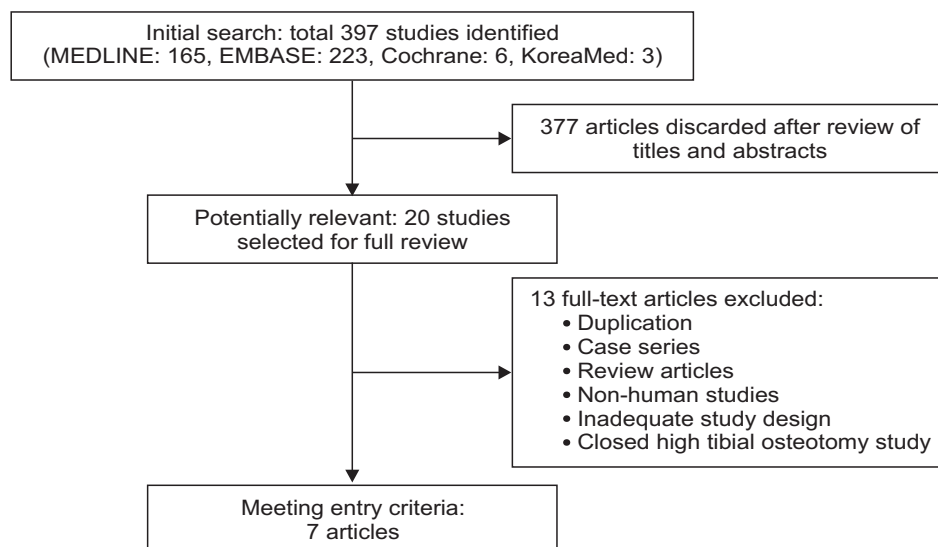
Initial search: total 397 studies identified
(MEDLINE: 165, EMBASE: 223, Cochrane: 6, KoreaMed: 3)

377 articles discarded after review of titles and abstracts

Potentially relevant: 20 studies selected for full review

13 full-text articles excluded:
• Duplication
• Case series
• Review articles
• Non-human studies
• Inadequate study design
• Closed high tibial osteotomy study

Meeting entry criteria:
7 articles